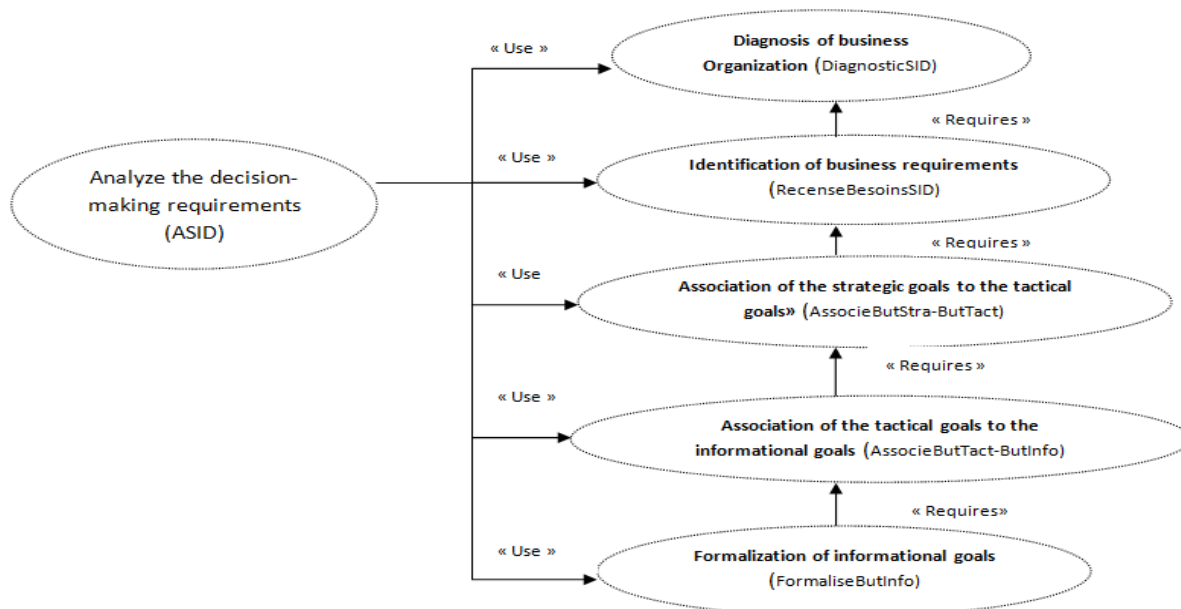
Analyze the decision-making requirements (ASID)

« Use »

Diagnosis of business Organization (DiagnosticSID)

« Requires »

« Use »

Identification of business requirements (RecenseBesoinsSID)

« Requires »

« Use

Association of the strategic goals to the tactical goals» (AssocieButStra-ButTact)

« Requires »

« Use »

Association of the tactical goals to the informational goals (AssocieButTact-ButInfo)

« Requires»

« Use »

Formalization of informational goals (FormaliseButInfo)